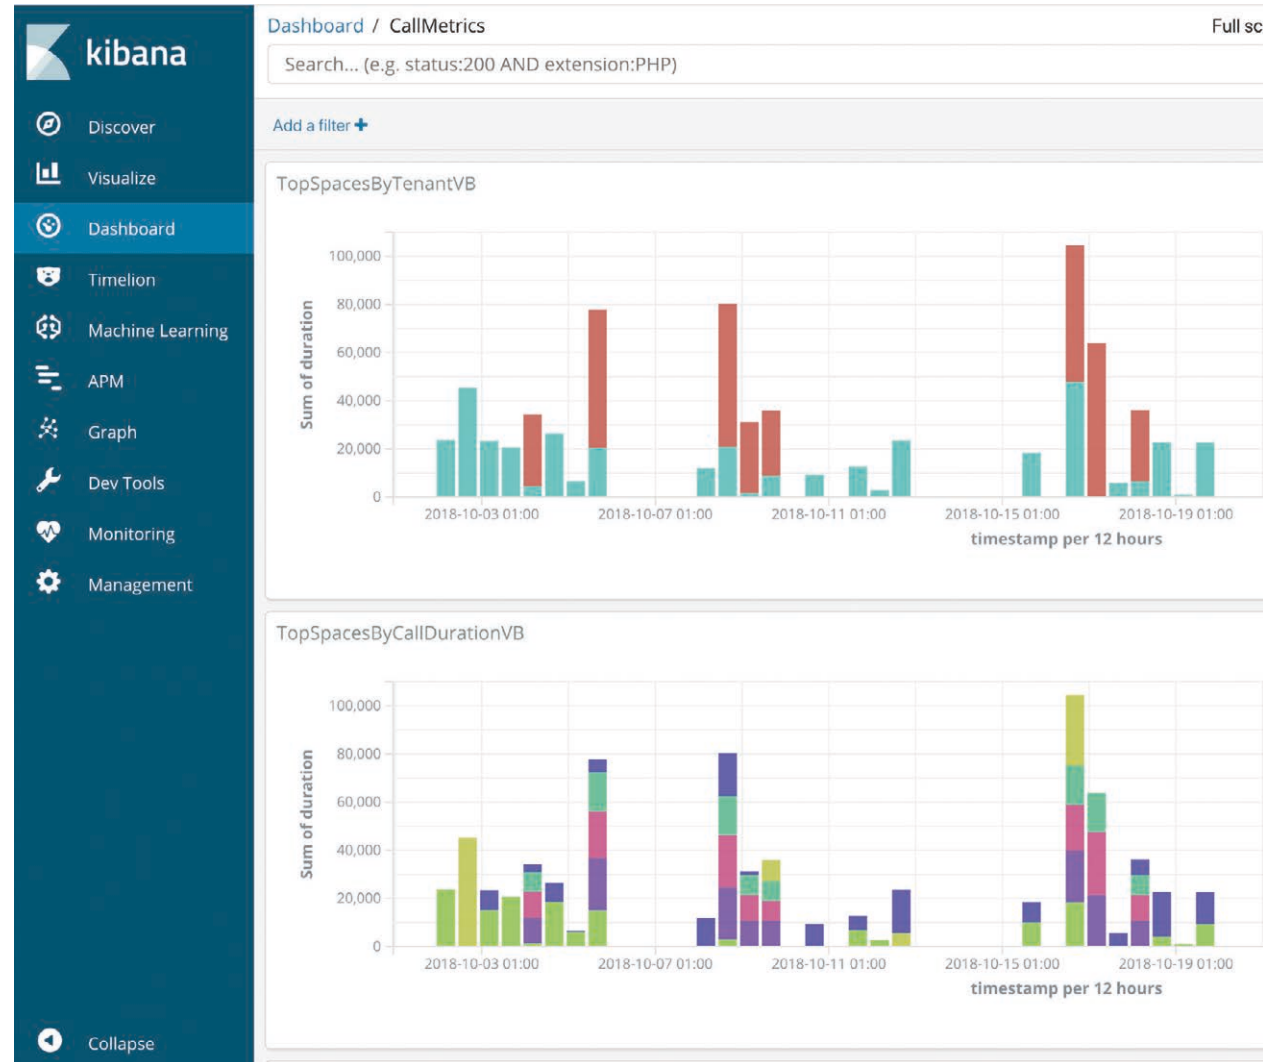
kibana

Discover

Visualize

Dashboard

Timelion

Machine Learning

APM

Graph

Dev Tools

Monitoring

Management

Collapse

Dashboard / CallMetrics

Full sc

Search... (e.g. status:200 AND extension:PHP)

Add a filter +

TopSpacesByTenantVB

Sum of duration

100,000
80,000
60,000
40,000
20,000
0

2018-10-03 01:00 2018-10-07 01:00 2018-10-11 01:00 2018-10-15 01:00 2018-10-19 01:00

timestamp per 12 hours

TopSpacesByCallDurationVB

Sum of duration

100,000
80,000
60,000
40,000
20,000
0

2018-10-03 01:00 2018-10-07 01:00 2018-10-11 01:00 2018-10-15 01:00 2018-10-19 01:00

timestamp per 12 hours